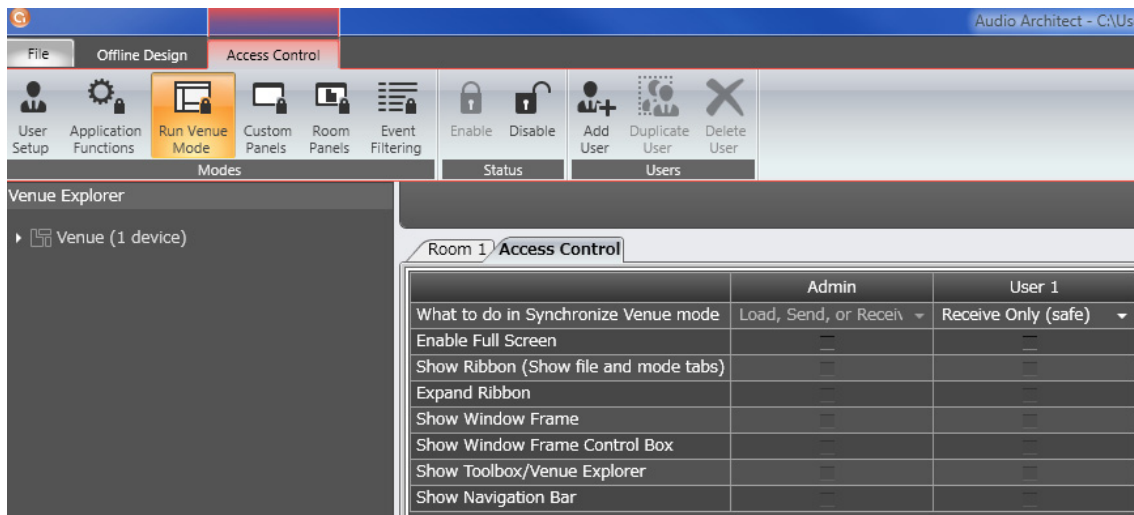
Audio Architect - C:\Us

File | Offline Design | Access Control

User Setup
Application Functions
Run Venue Mode
Custom Panels
Room Panels
Event Filtering
Modes

Enable
Disable
Status

Add User
Duplicate User
Delete User
Users

Venue Explorer

Venue (1 device)

Room 1 | Access Control

| | Admin | User 1 |
|---|---|---|
| What to do in Synchronize Venue mode | Load, Send, or Receiv | Receive Only (safe) |
| Enable Full Screen | | |
| Show Ribbon (Show file and mode tabs) | | |
| Expand Ribbon | | |
| Show Window Frame | | |
| Show Window Frame Control Box | | |
| Show Toolbox/Venue Explorer | | |
| Show Navigation Bar | | |